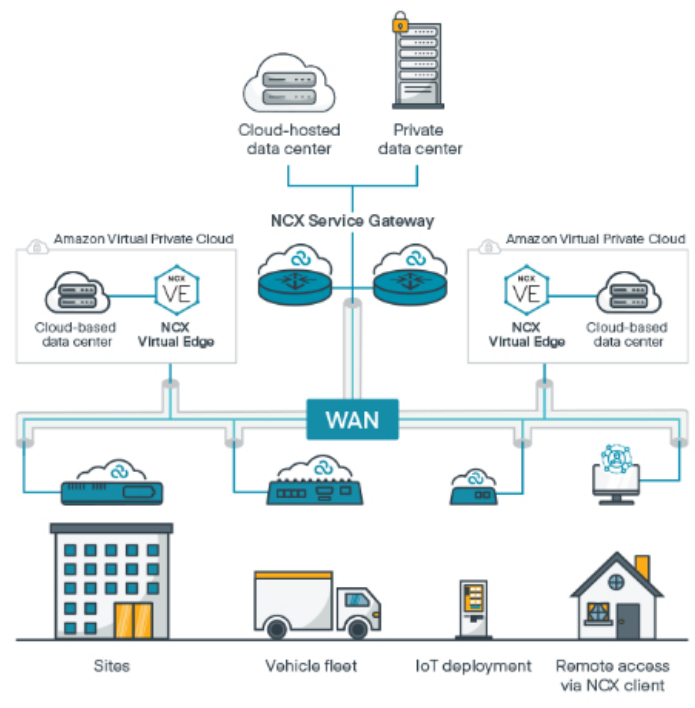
Cloud-hosted data center

Private data center

NCX Service Gateway

Amazon Virtual Private Cloud

Cloud-based data center

NCX VE

NCX Virtual Edge

Amazon Virtual Private Cloud

NCX VE

NCX Virtual Edge

Cloud-based data center

WAN

Sites

Vehicle fleet

IoT deployment

Remote access via NCX client